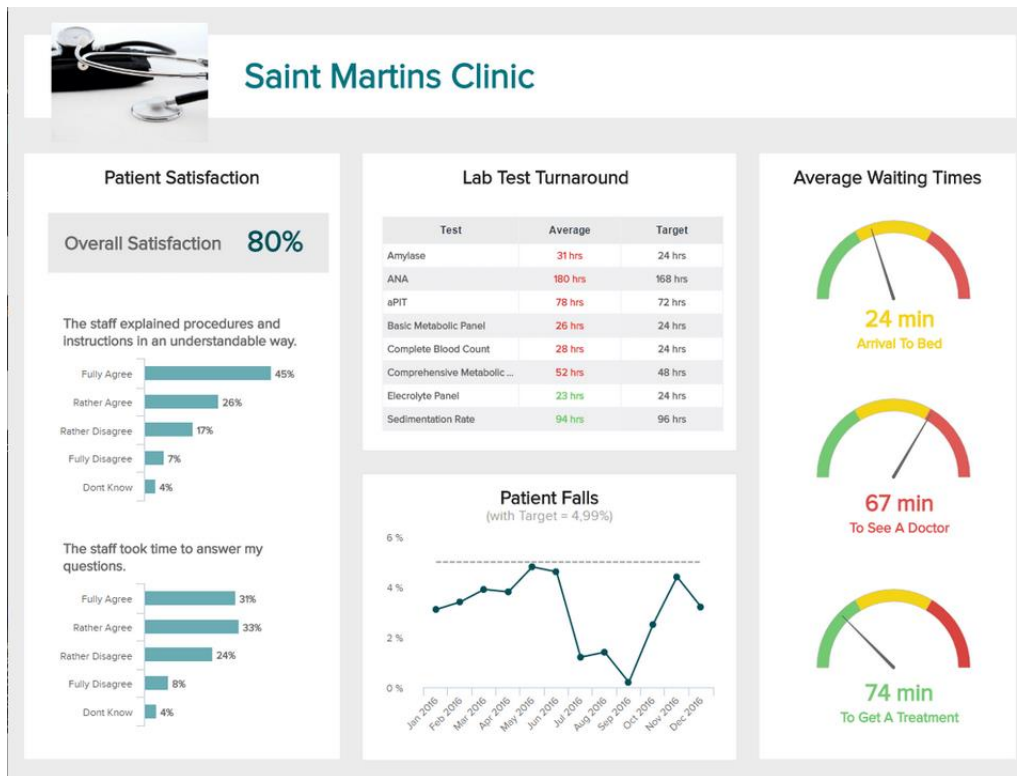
Saint Martins Clinic

Patient Satisfaction

Overall Satisfaction 80%

The staff explained procedures and instructions in an understandable way.

Fully Agree 45%
Rather Agree 26%
Rather Disagree 17%
Fully Disagree 7%
Dont Know 4%

The staff took time to answer my questions.

Fully Agree 31%
Rather Agree 33%
Rather Disagree 24%
Fully Disagree 8%
Dont Know 4%

Lab Test Turnaround

| Test | Average | Target |
|---|---|---|
| Amylase | 31 hrs | 24 hrs |
| ANA | 180 hrs | 168 hrs |
| aPIT | 78 hrs | 72 hrs |
| Basic Metabolic Panel | 26 hrs | 24 hrs |
| Complete Blood Count | 28 hrs | 24 hrs |
| Comprehensive Metabolic ... | 52 hrs | 48 hrs |
| Elecrolyte Panel | 23 hrs | 24 hrs |
| Sedimentation Rate | 94 hrs | 96 hrs |

Patient Falls
(with Target = 4,99%)

6 %
4 %
2 %
0 %

Jan 2016 Feb 2016 Mar 2016 Apr 2016 May 2016 Jun 2016 Jul 2016 Aug 2016 Sep 2016 Oct 2016 Nov 2016 Dec 2016

Average Waiting Times

24 min
Arrival To Bed

67 min
To See A Doctor

74 min
To Get A Treatment